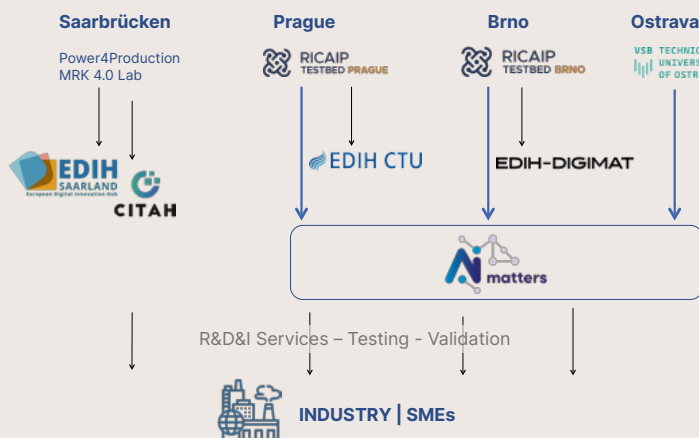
Saarbrücken

Power4Production
MRK 4.0 Lab

EDIH
SAARLAND
European Digital Innovation Hub

CITAH

Prague

RICAIP
TESTBED PRAGUE

EDIH CTU

Brno

RICAIP
TESTBED BRNO

EDIH-DIGIMAT

Ostrava

VSB TECHNIC
UNIVERS
OF OSTR

AI matters

R&D&I Services – Testing - Validation

INDUSTRY | SMEs